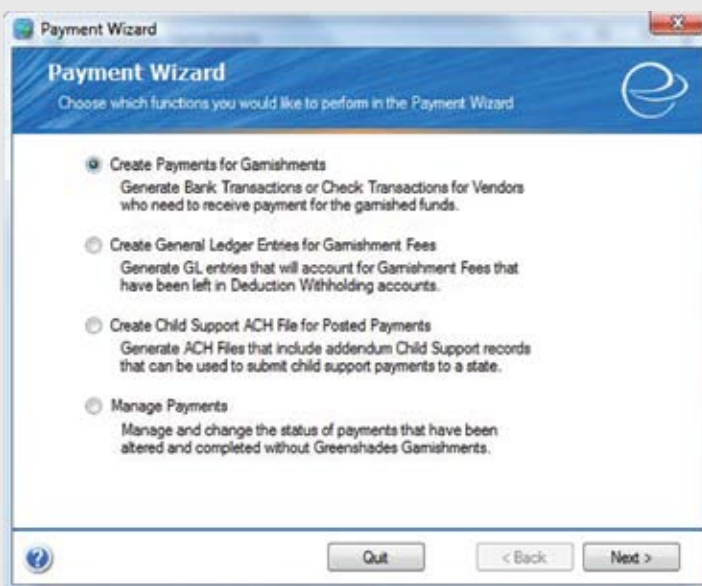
Payment Wizard

Payment Wizard

Choose which functions you would like to perform in the Payment Wizard

Create Payments for Garnishments

Generate Bank Transactions or Check Transactions for Vendors who need to receive payment for the garnished funds.

Create General Ledger Entries for Garnishment Fees

Generate GL entries that will account for Garnishment Fees that have been left in Deduction Withholding accounts.

Create Child Support ACH File for Posted Payments

Generate ACH Files that include addendum Child Support records that can be used to submit child support payments to a state.

Manage Payments

Manage and change the status of payments that have been altered and completed without Greenshades Garnishments.

Quit

< Back

Next >